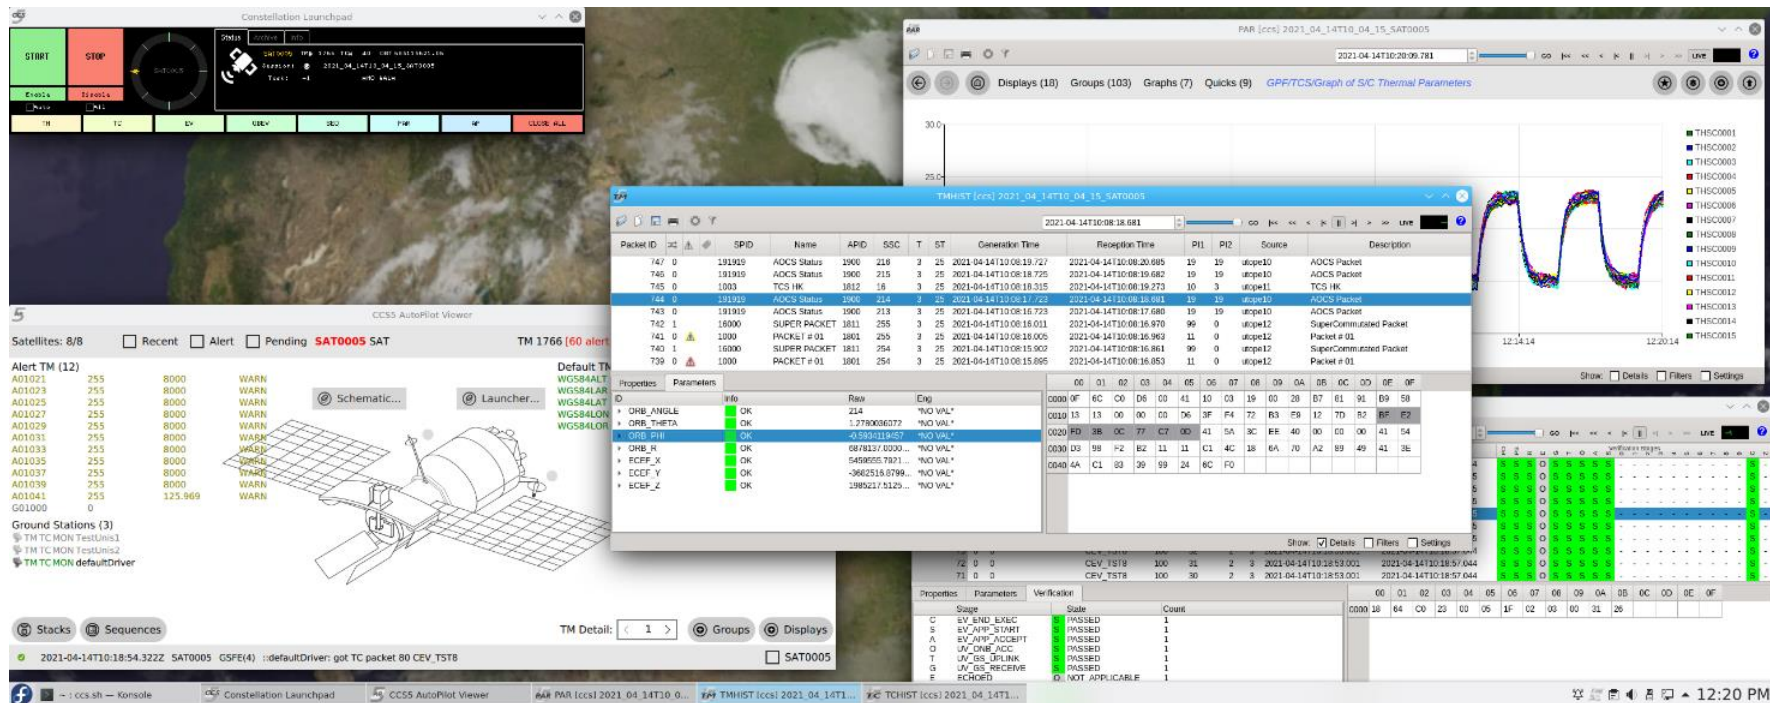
Constellation Launchpad

START
STOP
Enable
Disable
Auto
All
Status Archive Info
SAT0005
TM TC EV SEQ PAR AP CLOSE ALL

CCSS AutoPilot Viewer

Satellites: 8/8 Recent Alert Pending SAT0005 SAT TM 1766 [60 alert

Alert TM (12)
| | | | |
|---|---|---|---|
| A01021 | 255 | 8000 | WARN |
| A01023 | 255 | 8000 | WARN |
| A01025 | 255 | 8000 | WARN |
| A01027 | 255 | 8000 | WARN |
| A01029 | 255 | 8000 | WARN |
| A01031 | 255 | 8000 | WARN |
| A01033 | 255 | 8000 | WARN |
| A01035 | 255 | 8000 | WARN |
| A01037 | 255 | 8000 | WARN |
| A01039 | 255 | 8000 | WARN |
| A01041 | 255 | 125.969 | WARN |
| G01000 | 0 | | |

Default TM
WG584ALT
WG584LAR
WG584LAT
WG584LON
WG584LOR

Schematic... Launcher...

Ground Stations (3)
TM TC MON TestUnis1
TM TC MON TestUnis2
TM TC MON defaultDriver

Stacks Sequences TM Detail: 1 Groups Displays

2021-04-14T10:18:54.322Z SAT0005 GSFE(4) ::defaultDriver: got TC packet 80 CEV_TST8 SAT0005

PAR [ccs] 2021_04_14T10_04_15_SAT0005
2021-04-14T10:20:09.781 GO LIVE
Displays (18) Groups (103) Graphs (7) Quicks (9) GPF/TCS/Graph of S/C Thermal Parameters
30.0
25.0
12:14:14 12:20:14
THSC0001 THSC0002 THSC0003 THSC0004 THSC0005 THSC0006 THSC0007 THSC0008 THSC0009 THSC0010 THSC0011 THSC0012 THSC0013 THSC0014 THSC0015
Show: Details Filters Settings

TMHIST [ccs] 2021_04_14T10_04_15_SAT0005
2021-04-14T10:08:18.681 GO LIVE

| Packet ID | | SPID | Name | APID | SSC | T | ST | Generation Time | Reception Time | PI1 | PI2 | Source | Description |
|---|---|---|---|---|---|---|---|---|---|---|---|---|---|
| 747 | 0 | 191919 | AOCS Status | 1900 | 216 | 3 | 25 | 2021-04-14T10:08:19.727 | 2021-04-14T10:08:20.685 | 19 | 19 | utope10 | AOCS Packet |
| 746 | 0 | 191919 | AOCS Status | 1900 | 215 | 3 | 25 | 2021-04-14T10:08:18.725 | 2021-04-14T10:08:19.682 | 19 | 19 | utope10 | AOCS Packet |
| 745 | 0 | 1003 | TCS HK | 1812 | 16 | 3 | 25 | 2021-04-14T10:08:18.315 | 2021-04-14T10:08:19.273 | 10 | 3 | utope11 | TCS HK |
| 744 | 0 | 191919 | AOCS Status | 1900 | 214 | 3 | 25 | 2021-04-14T10:08:17.723 | 2021-04-14T10:08:18.681 | 19 | 19 | utope10 | AOCS Packet |
| 743 | 0 | 191919 | AOCS Status | 1900 | 213 | 3 | 25 | 2021-04-14T10:08:16.723 | 2021-04-14T10:08:17.680 | 19 | 19 | utope10 | AOCS Packet |
| 742 | 1 | 16000 | SUPER PACKET | 1811 | 255 | 3 | 25 | 2021-04-14T10:08:16.011 | 2021-04-14T10:08:16.970 | 99 | 0 | utope12 | SuperCommutated Packet |
| 741 | 0 | 1000 | PACKET # 01 | 1801 | 255 | 3 | 25 | 2021-04-14T10:08:16.005 | 2021-04-14T10:08:16.963 | 11 | 0 | utope12 | Packet # 01 |
| 740 | 1 | 16000 | SUPER PACKET | 1811 | 254 | 3 | 25 | 2021-04-14T10:08:15.902 | 2021-04-14T10:08:16.861 | 99 | 0 | utope12 | SuperCommutated Packet |
| 739 | 0 | 1000 | PACKET # 01 | 1801 | 254 | 3 | 25 | 2021-04-14T10:08:15.895 | 2021-04-14T10:08:16.853 | 11 | 0 | utope12 | Packet # 01 |

Properties Parameters

| ID | Info | Raw | Eng |
|---|---|---|---|
| ORB_ANGLE | OK | 214 | *NO VAL* |
| ORB_THETA | OK | 1.2780086072 | *NO VAL* |
| ORB_PHI | OK | -0.5934119457 | *NO VAL* |
| ORB_R | OK | 6878137.0000... | *NO VAL* |
| ECEF_X | OK | 5459555.7971... | *NO VAL* |
| ECEF_Y | OK | -3682516.8799... | *NO VAL* |
| ECEF_Z | OK | 1985217.5125... | *NO VAL* |

| | 00 | 01 | 02 | 03 | 04 | 05 | 06 | 07 | 08 | 09 | 0A | 0B | 0C | 0D | 0E | 0F |
|---|---|---|---|---|---|---|---|---|---|---|---|---|---|---|---|---|
| 0000 | 0F | 6C | C0 | D6 | 00 | 41 | 10 | 03 | 19 | 00 | 28 | B7 | 61 | 91 | B9 | 58 |
| 0010 | 13 | 13 | 00 | 00 | 00 | D6 | 3F | F4 | 72 | B3 | E8 | 12 | 7D | B2 | BF | E2 |
| 0020 | FD | 3B | 0C | 77 | C7 | 00 | 41 | 5A | 3C | EE | 40 | 00 | 00 | 00 | 41 | 54 |
| 0030 | D3 | 98 | F2 | B2 | 11 | 11 | C1 | 4C | 18 | 6A | 70 | A2 | 89 | 49 | 41 | 3E |
| 0040 | 4A | C1 | 83 | 39 | 99 | 24 | 6C | F0 | | | | | | | | |

Show: Details Filters Settings

72 0 0 CEV_TST8 100 31 2 3 2021-04-14T10:18:53.001 2021-04-14T10:18:57.044
71 0 0 CEV_TST8 100 30 2 3 2021-04-14T10:18:53.001 2021-04-14T10:18:57.044

Properties Parameters Verification

| | Stage | State | Count |
|---|---|---|---|
| C | EV_END_EXEC | PASSED | 1 |
| S | EV_APP_START | PASSED | 1 |
| A | EV_APP_ACCEPT | PASSED | 1 |
| O | UV_ONB_ACC | PASSED | 1 |
| T | UV_GS_UPLINK | PASSED | 1 |
| G | UV_GS_RECEIVE | PASSED | 1 |
| E | ECHOED | NOT APPLICABLE | 1 |

| | 00 | 01 | 02 | 03 | 04 | 05 | 06 | 07 | 08 | 09 | 0A | 0B | 0C | 0D | 0E | 0F |
|---|---|---|---|---|---|---|---|---|---|---|---|---|---|---|---|---|
| 0000 | 18 | 64 | C0 | 23 | 00 | 05 | 1F | 02 | 03 | 00 | 31 | 26 | | | | |

~ : ccs.sh — Konsole Constellation Launchpad CCSS AutoPilot Viewer PAR [ccs] 2021_04_14T10_0... TMHIST [ccs] 2021_04_14T1... TCHIST [ccs] 2021_04_14T1... 12:20 PM